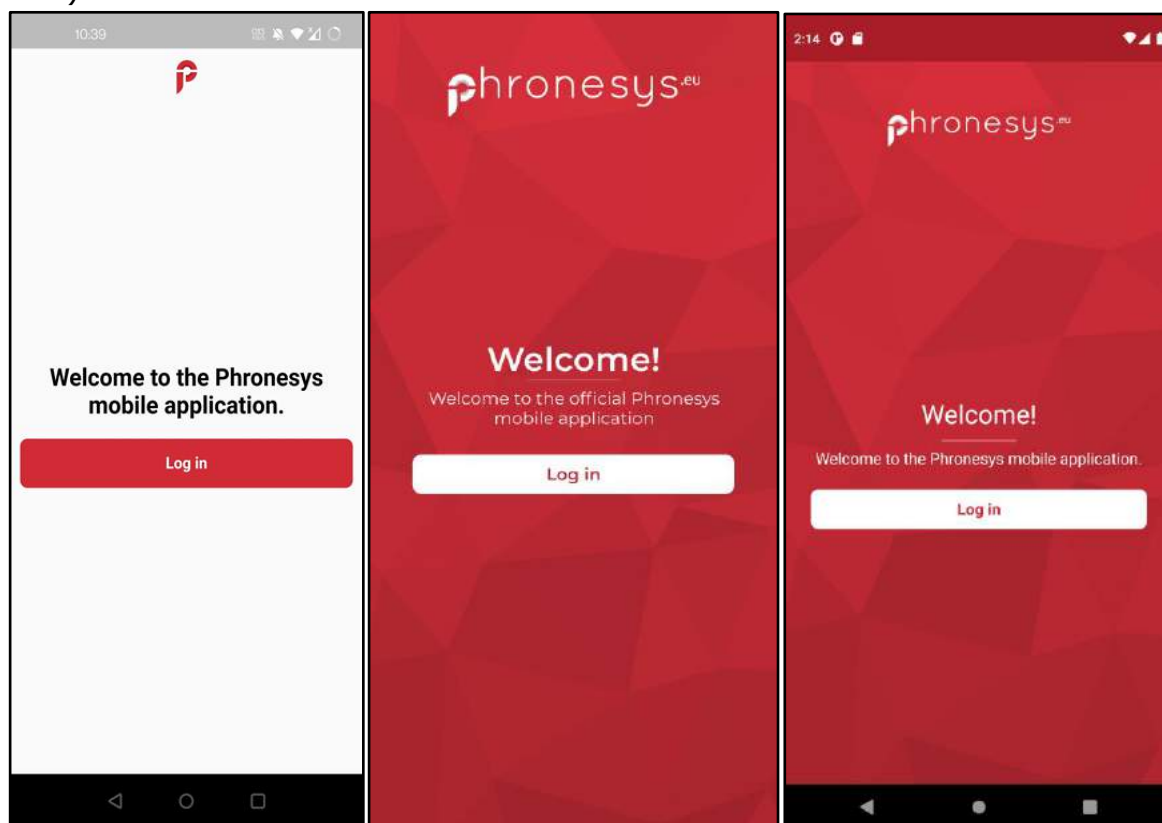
10:39

Welcome to the Phronesys mobile application.

Log in

phronesys.eu

Welcome!

Welcome to the official Phronesys mobile application

Log in

2:14

phronesys.eu

Welcome!

Welcome to the Phronesys mobile application.

Log in